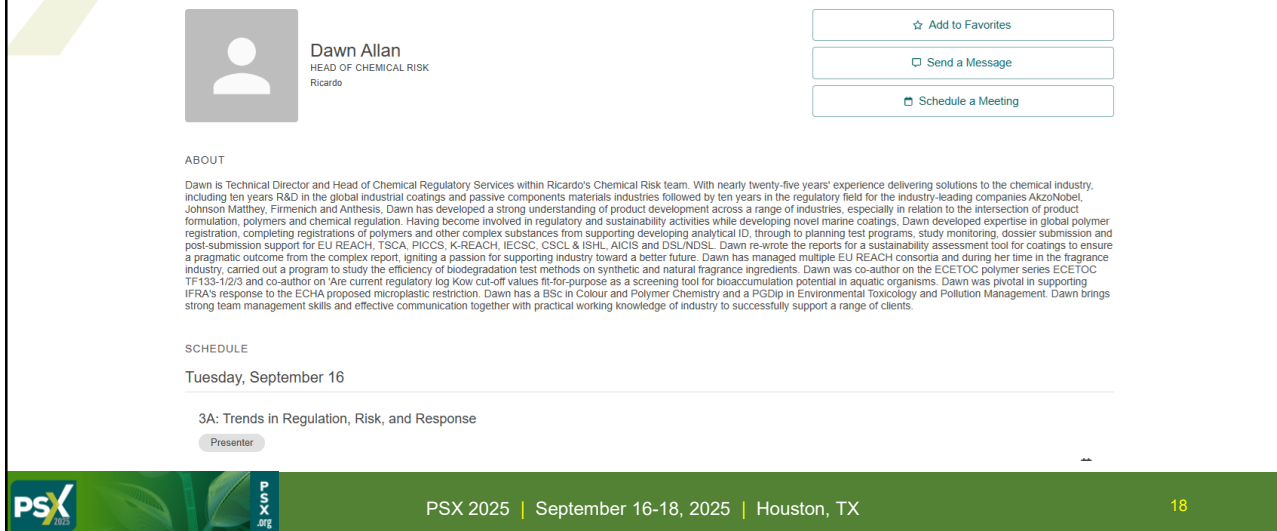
Dawn Allan
HEAD OF CHEMICAL RISK
Ricardo

Add to Favorites

Send a Message

Schedule a Meeting

ABOUT

Dawn is Technical Director and Head of Chemical Regulatory Services within Ricardo's Chemical Risk team. With nearly twenty-five years' experience delivering solutions to the chemical industry, including ten years R&D in the global industrial coatings and passive components materials industries followed by ten years in the regulatory field for the industry-leading companies AkzoNobel, Johnson Matthey, Firmenich and Anthesis, Dawn has developed a strong understanding of product development across a range of industries, especially in relation to the intersection of product formulation, polymers and chemical regulation. Having become involved in regulatory and sustainability activities while developing novel marine coatings, Dawn developed expertise in global polymer registration, completing registrations of polymers and other complex substances from supporting developing analytical ID, through to planning test programs, study monitoring, dossier submission and post-submission support for EU REACH, TSCA, PICCS, K-REACH, IECSC, CSCL & ISHL, AICIS and DSL/NDSL. Dawn re-wrote the reports for a sustainability assessment tool for coatings to ensure a pragmatic outcome from the complex report, igniting a passion for supporting industry toward a better future. Dawn has managed multiple EU REACH consortia and during her time in the fragrance industry, carried out a program to study the efficiency of biodegradation test methods on synthetic and natural fragrance ingredients. Dawn was co-author on the ECETOC polymer series ECETOC TF133-1/2/3 and co-author on 'Are current regulatory log Kow cut-off values fit-for-purpose as a screening tool for bioaccumulation potential in aquatic organisms. Dawn was pivotal in supporting IFRA's response to the ECHA proposed microplastic restriction. Dawn has a BSc in Colour and Polymer Chemistry and a PGDip in Environmental Toxicology and Pollution Management. Dawn brings strong team management skills and effective communication together with practical working knowledge of industry to successfully support a range of clients.

SCHEDULE

Tuesday, September 16

3A: Trends in Regulation, Risk, and Response

Presenter

PSX 2025

PSX .org

PSX 2025 | September 16-18, 2025 | Houston, TX

18